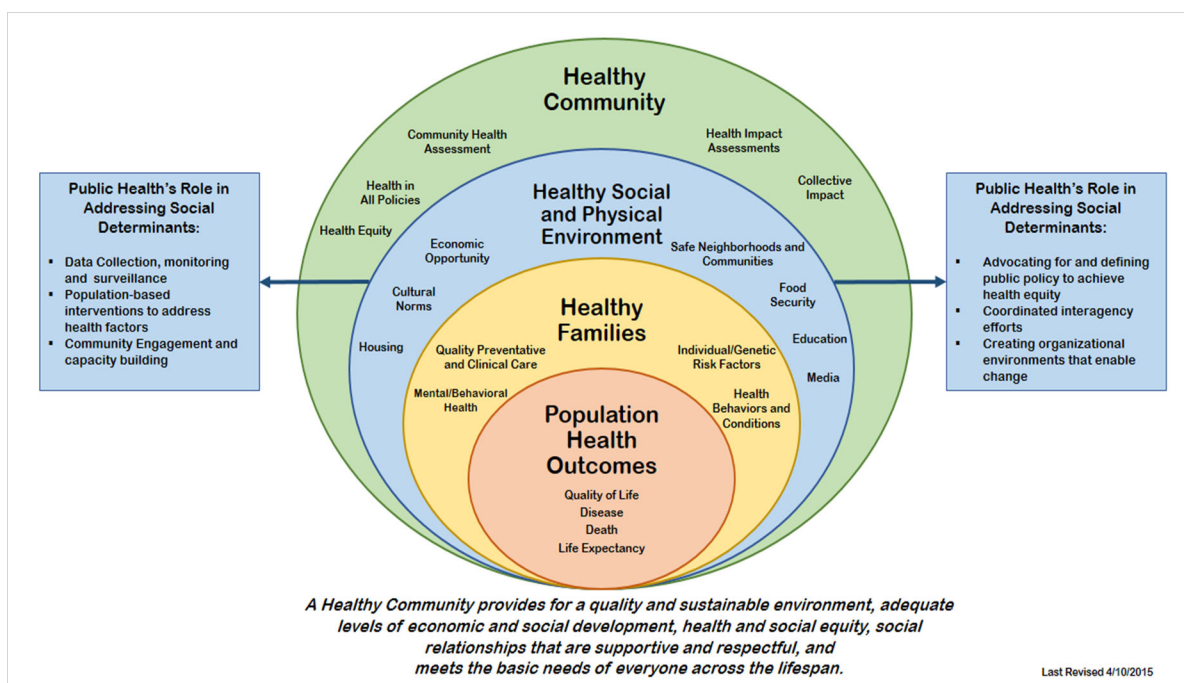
Public Health's Role in Addressing Social Determinants:

- Data Collection, monitoring and surveillance
- Population-based interventions to address health factors
- Community Engagement and capacity building

Healthy Community

Community Health Assessment

Health Impact Assessments

Health in All Policies

Collective Impact

Health Equity

Healthy Social and Physical Environment

Economic Opportunity

Safe Neighborhoods and Communities

Cultural Norms

Food Security

Housing

Education

Media

Healthy Families

Quality Preventative and Clinical Care

Individual/Genetic Risk Factors

Mental/Behavioral Health

Health Behaviors and Conditions

Population Health Outcomes

Quality of Life
Disease
Death
Life Expectancy

Public Health's Role in Addressing Social Determinants:

- Advocating for and defining public policy to achieve health equity
- Coordinated interagency efforts
- Creating organizational environments that enable change

A Healthy Community provides for a quality and sustainable environment, adequate levels of economic and social development, health and social equity, social relationships that are supportive and respectful, and meets the basic needs of everyone across the lifespan.

Last Revised 4/10/2015